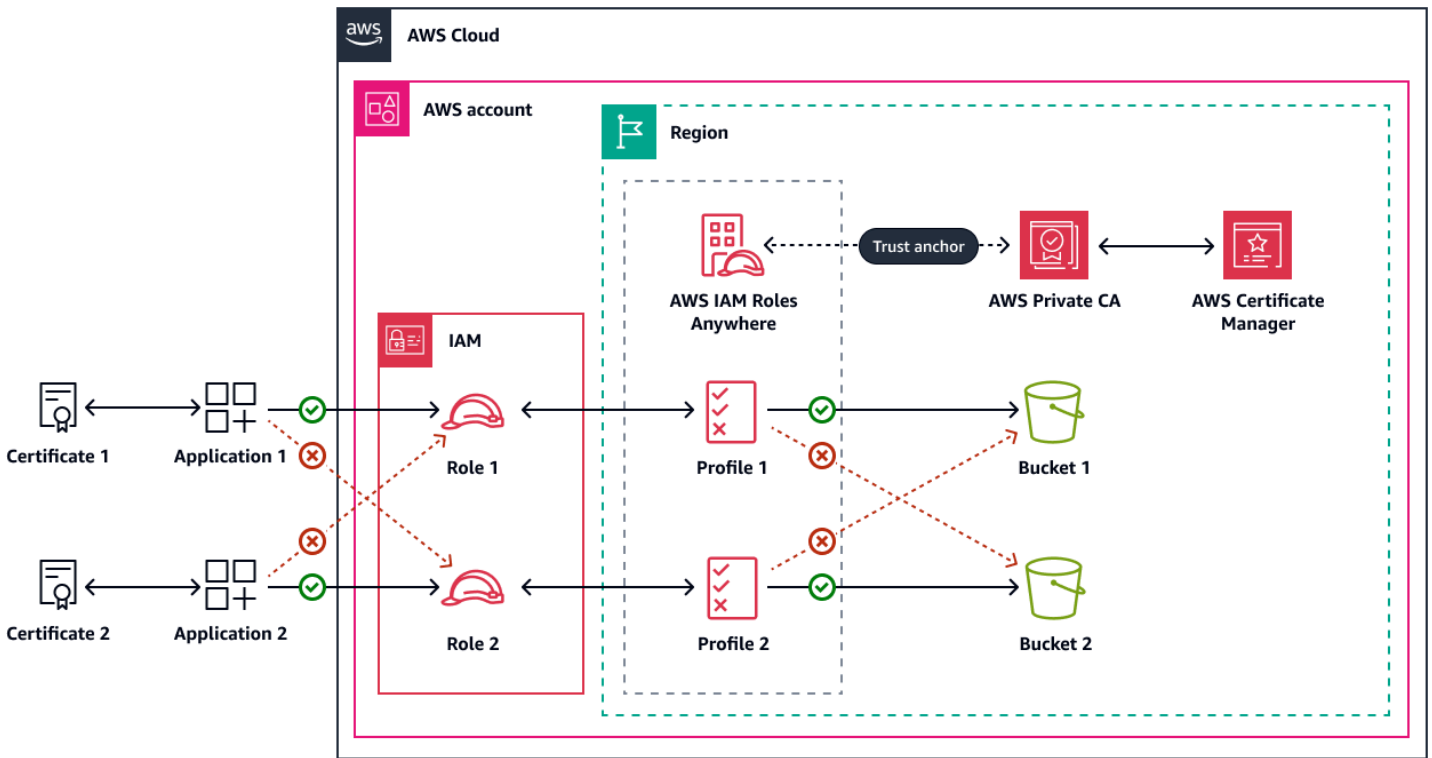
aws

AWS Cloud

AWS account

Region

Trust anchor

AWS IAM Roles Anywhere

AWS Private CA

AWS Certificate Manager

IAM

Certificate 1

Application 1

Role 1

Profile 1

Bucket 1

Certificate 2

Application 2

Role 2

Profile 2

Bucket 2